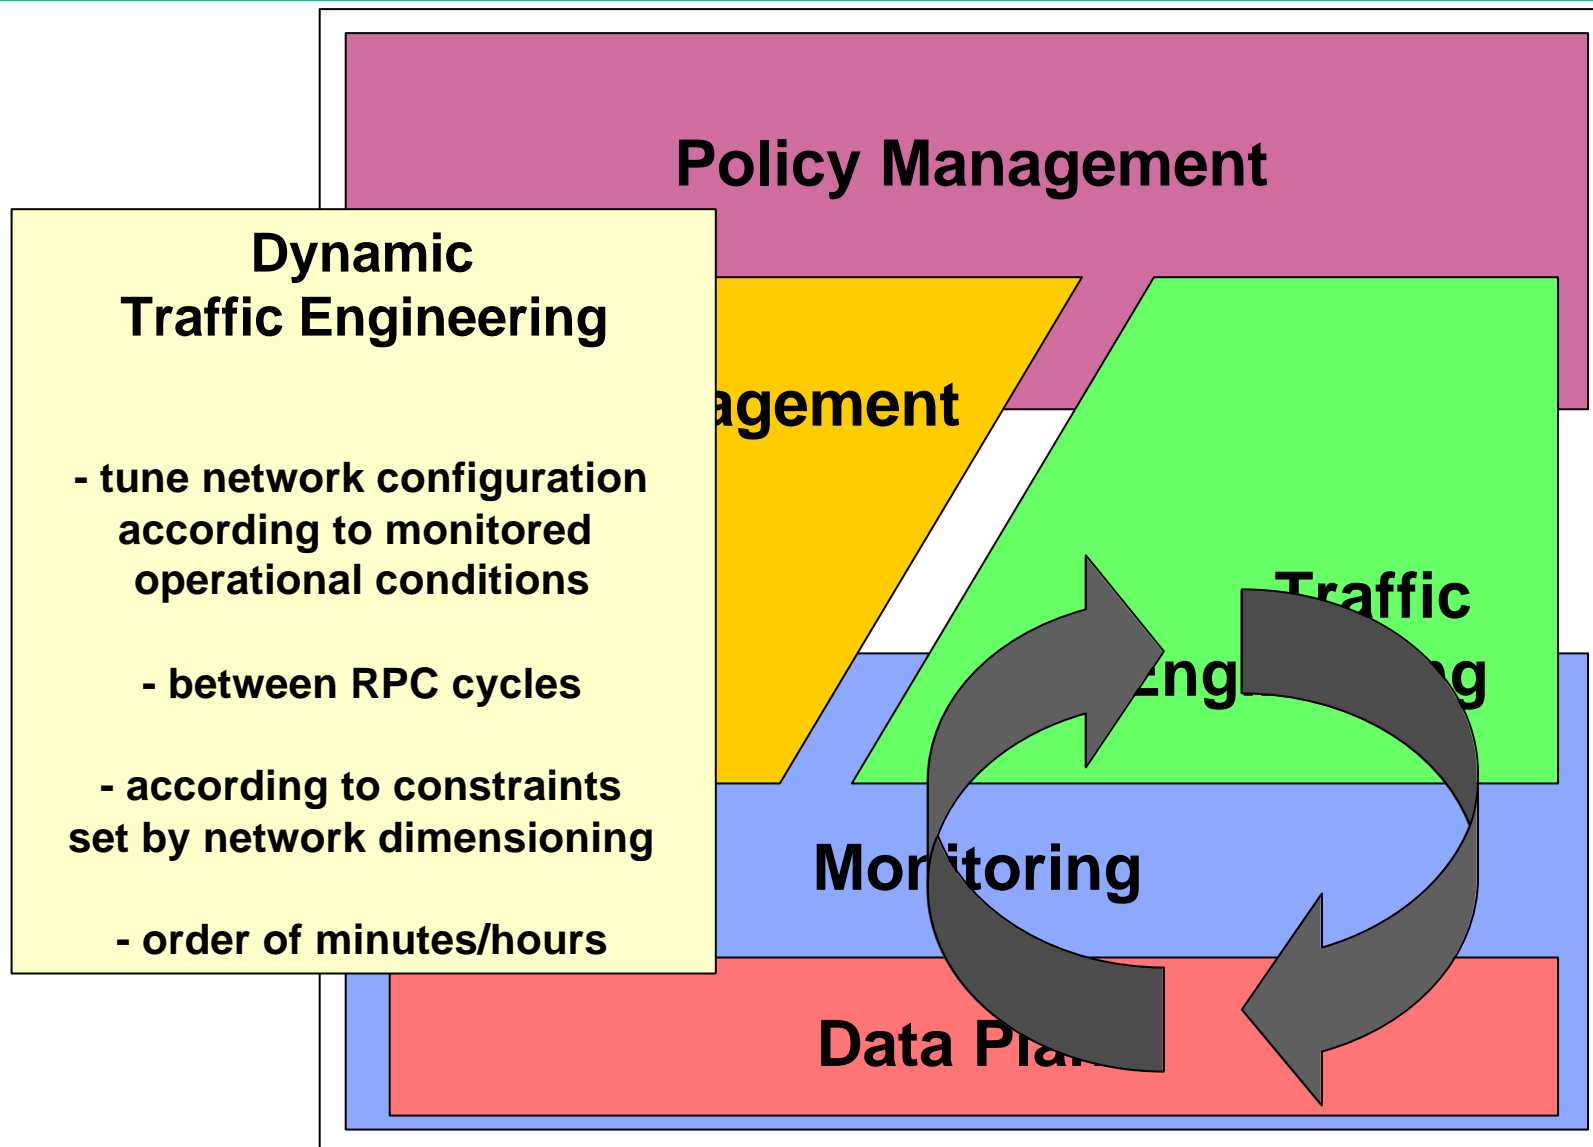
Policy Management

Dynamic
Traffic Engineering

- tune network configuration according to monitored operational conditions

- between RPC cycles

- according to constraints set by network dimensioning

- order of minutes/hours

agement

Traffic
Engi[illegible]g

Mon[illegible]itoring

Data Pla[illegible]